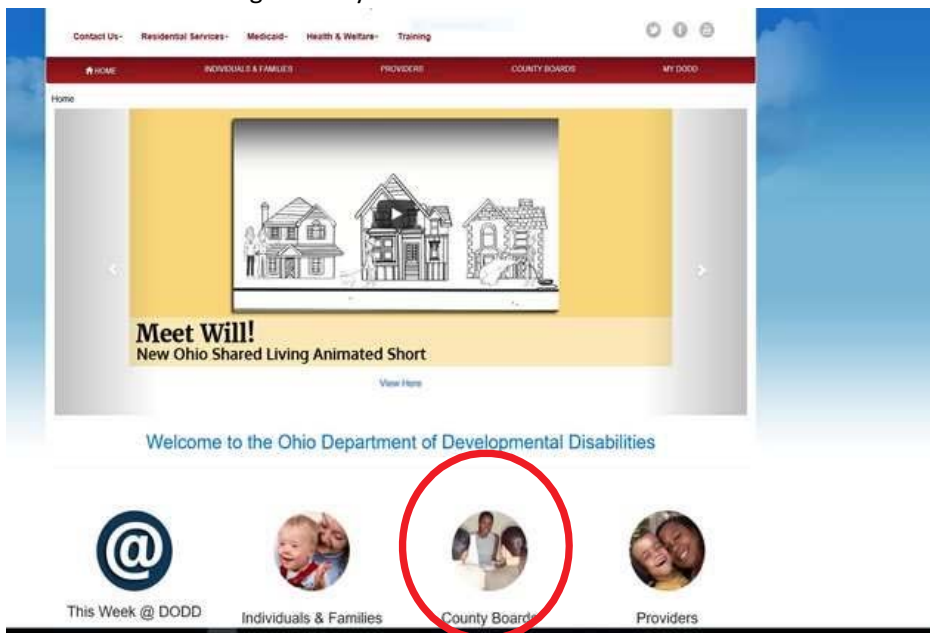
Contact Us- Residential Services- Medicaid- Health & Welfare- Training

HOME INDIVIDUALS & FAMILIES PROVIDERS COUNTY BOARDS MY DODD

Home

Meet Will!
New Ohio Shared Living Animated Short

View Here

Welcome to the Ohio Department of Developmental Disabilities

This Week @ DODD

Individuals & Families

County Boards

Providers